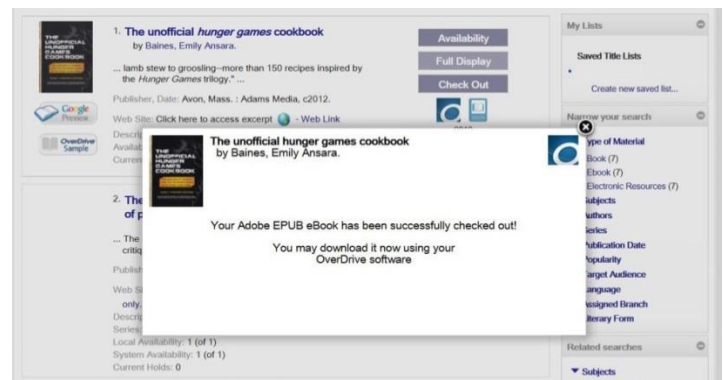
THE UNOFFICIAL HUNGER GAMES COOKBOOK

1. The unofficial *hunger games* cookbook
by Baines, Emily Ansara.

... lamb stew to groosling--more than 150 recipes inspired by the *Hunger Games* trilogy." ...

Publisher, Date: Avon, Mass. : Adams Media, c2012.

Web Site: Click here to access excerpt - Web Link

Descr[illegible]
Availa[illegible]
Curren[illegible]

Google Preview

OverDrive Sample

Availability

Full Display

Check Out

2. The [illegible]
of p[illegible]

... The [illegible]
critiq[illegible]

Publish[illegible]

Web S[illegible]
only.
Descri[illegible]
Series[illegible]
Local Availability: 1 (of 1)
System Availability: 1 (of 1)
Current Holds: 0

My Lists

Saved Title Lists

Create new saved list...

Narrow your search

Type of Material
Book (7)
Ebook (7)
Electronic Resources (7)
Subjects
Authors
Series
Publication Date
Popularity
Target Audience
Language
Assigned Branch
Literary Form

Related searches

Subjects

THE UNOFFICIAL HUNGER GAMES COOKBOOK

The unofficial hunger games cookbook
by Baines, Emily Ansara.

Your Adobe EPUB eBook has been successfully checked out!

You may download it now using your OverDrive software